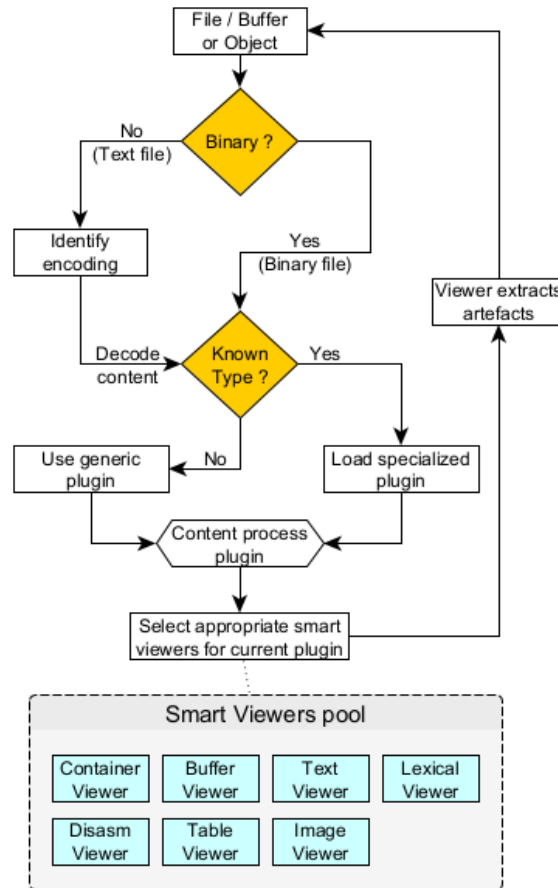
File / Buffer or Object

Binary ?

No (Text file)

Identify encoding

Yes (Binary file)

Viewer extracts artefacts

Decode content

Known Type ?

Yes

Use generic plugin

No

Load specialized plugin

Content process plugin

Select appropriate smart viewers for current plugin

Smart Viewers pool

Container Viewer

Buffer Viewer

Text Viewer

Lexical Viewer

Disasm Viewer

Table Viewer

Image Viewer